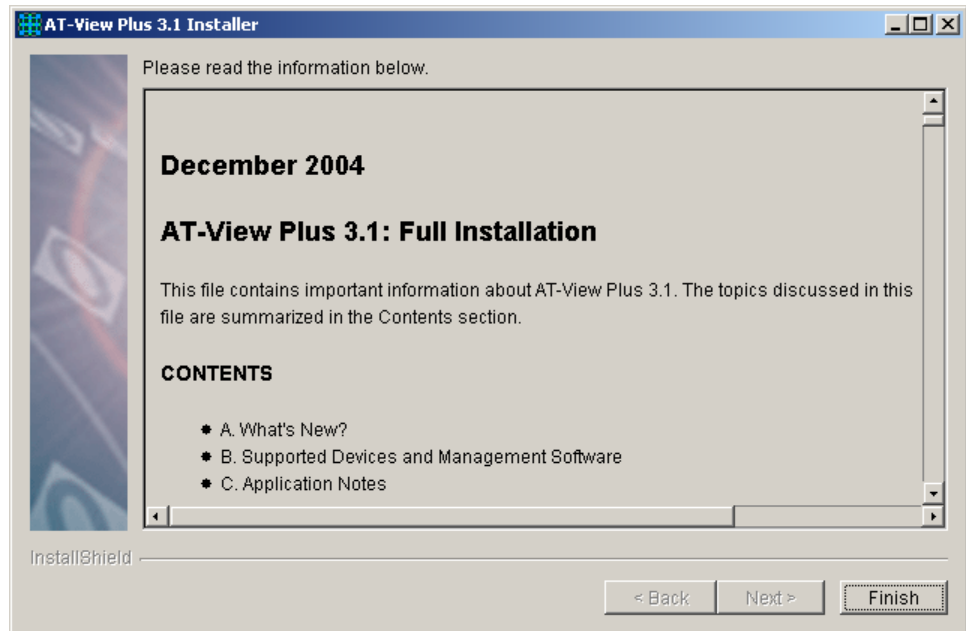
AT-View Plus 3.1 Installer

Please read the information below.

December 2004

AT-View Plus 3.1: Full Installation

This file contains important information about AT-View Plus 3.1. The topics discussed in this file are summarized in the Contents section.

CONTENTS

- A. What's New?
- B. Supported Devices and Management Software
- C. Application Notes

InstallShield

< Back Next > Finish